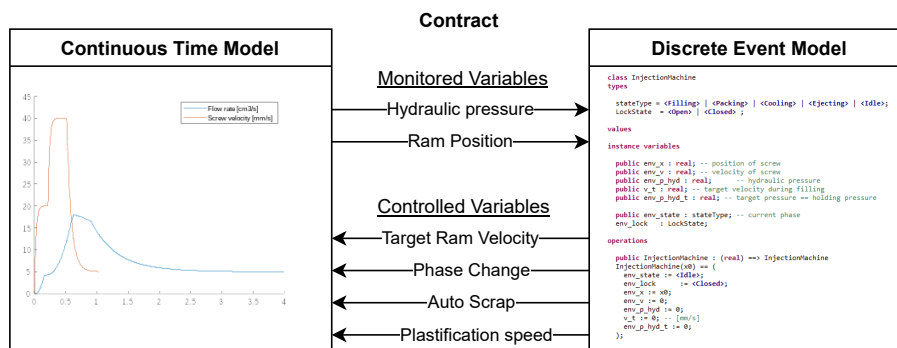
Contract

Continuous Time Model

45
40
35
30
25
20
15
10
5
0

0 0.5 1 1.5 2 2.5 3 3.5 4

Flow rate [cm3/s]
Screw velocity [mm/s]

Monitored Variables

Hydraulic pressure

Ram Position

Controlled Variables

Target Ram Velocity

Phase Change

Auto Scrap

Plastification speed

Discrete Event Model

class InjectionMachine
types

stateType = <Filling> | <Packing> | <Cooling> | <Ejecting> | <Idle>;
LockState = <Open> | <Closed> ;

values

instance variables

public env_x : real; -- position of screw
public env_v : real; -- velocity of screw
public env_p_hyd : real; -- hydraulic pressure
public v_t : real; -- target velocity during filling
public env_p_hyd_t : real; -- target pressure == holding pressure

public env_state : stateType; -- current phase
env_lock : LockState;

operations

public InjectionMachine : (real) ==> InjectionMachine
InjectionMachine(x0) == (
env_state := <Idle>;
env_lock := <Closed>;
env_x := x0;
env_v := 0;
env_p_hyd := 0;
v_t := 0; -- [mm/s]
env_p_hyd_t := 0;
);